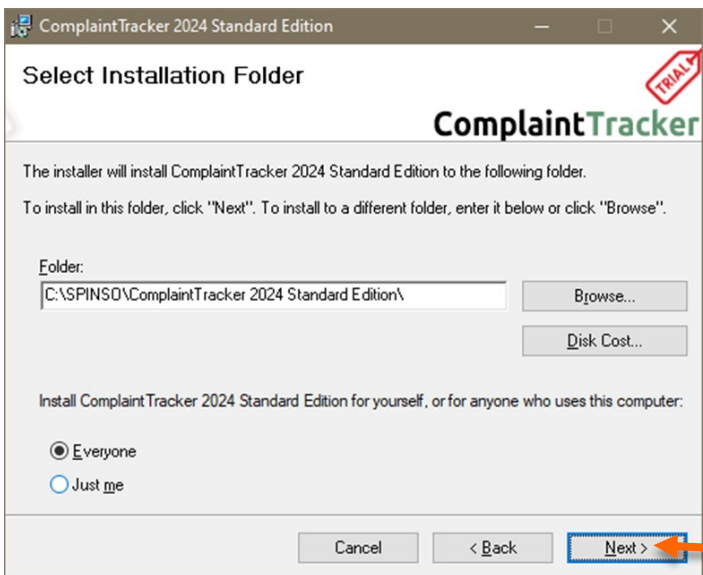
ComplaintTracker 2024 Standard Edition

Select Installation Folder

TRIAL

ComplaintTracker

The installer will install ComplaintTracker 2024 Standard Edition to the following folder.

To install in this folder, click "Next". To install to a different folder, enter it below or click "Browse".

Folder:

C:\SPINSO\ComplaintTracker 2024 Standard Edition\

Browse...

Disk Cost...

Install ComplaintTracker 2024 Standard Edition for yourself, or for anyone who uses this computer:

Everyone

Just me

Cancel

< Back

Next >